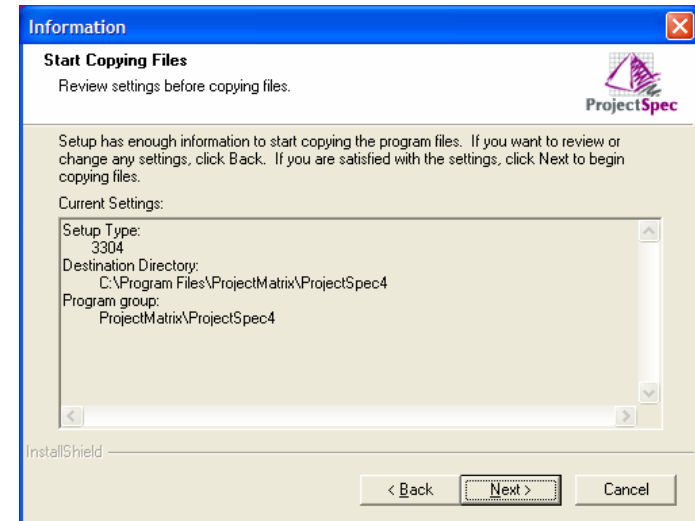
Information

Start Copying Files

Review settings before copying files.

ProjectSpec

Setup has enough information to start copying the program files. If you want to review or change any settings, click Back. If you are satisfied with the settings, click Next to begin copying files.

Current Settings:

Setup Type:
3304
Destination Directory:
C:\Program Files\ProjectMatrix\ProjectSpec4
Program group:
ProjectMatrix\ProjectSpec4

InstallShield

< Back

Next >

Cancel